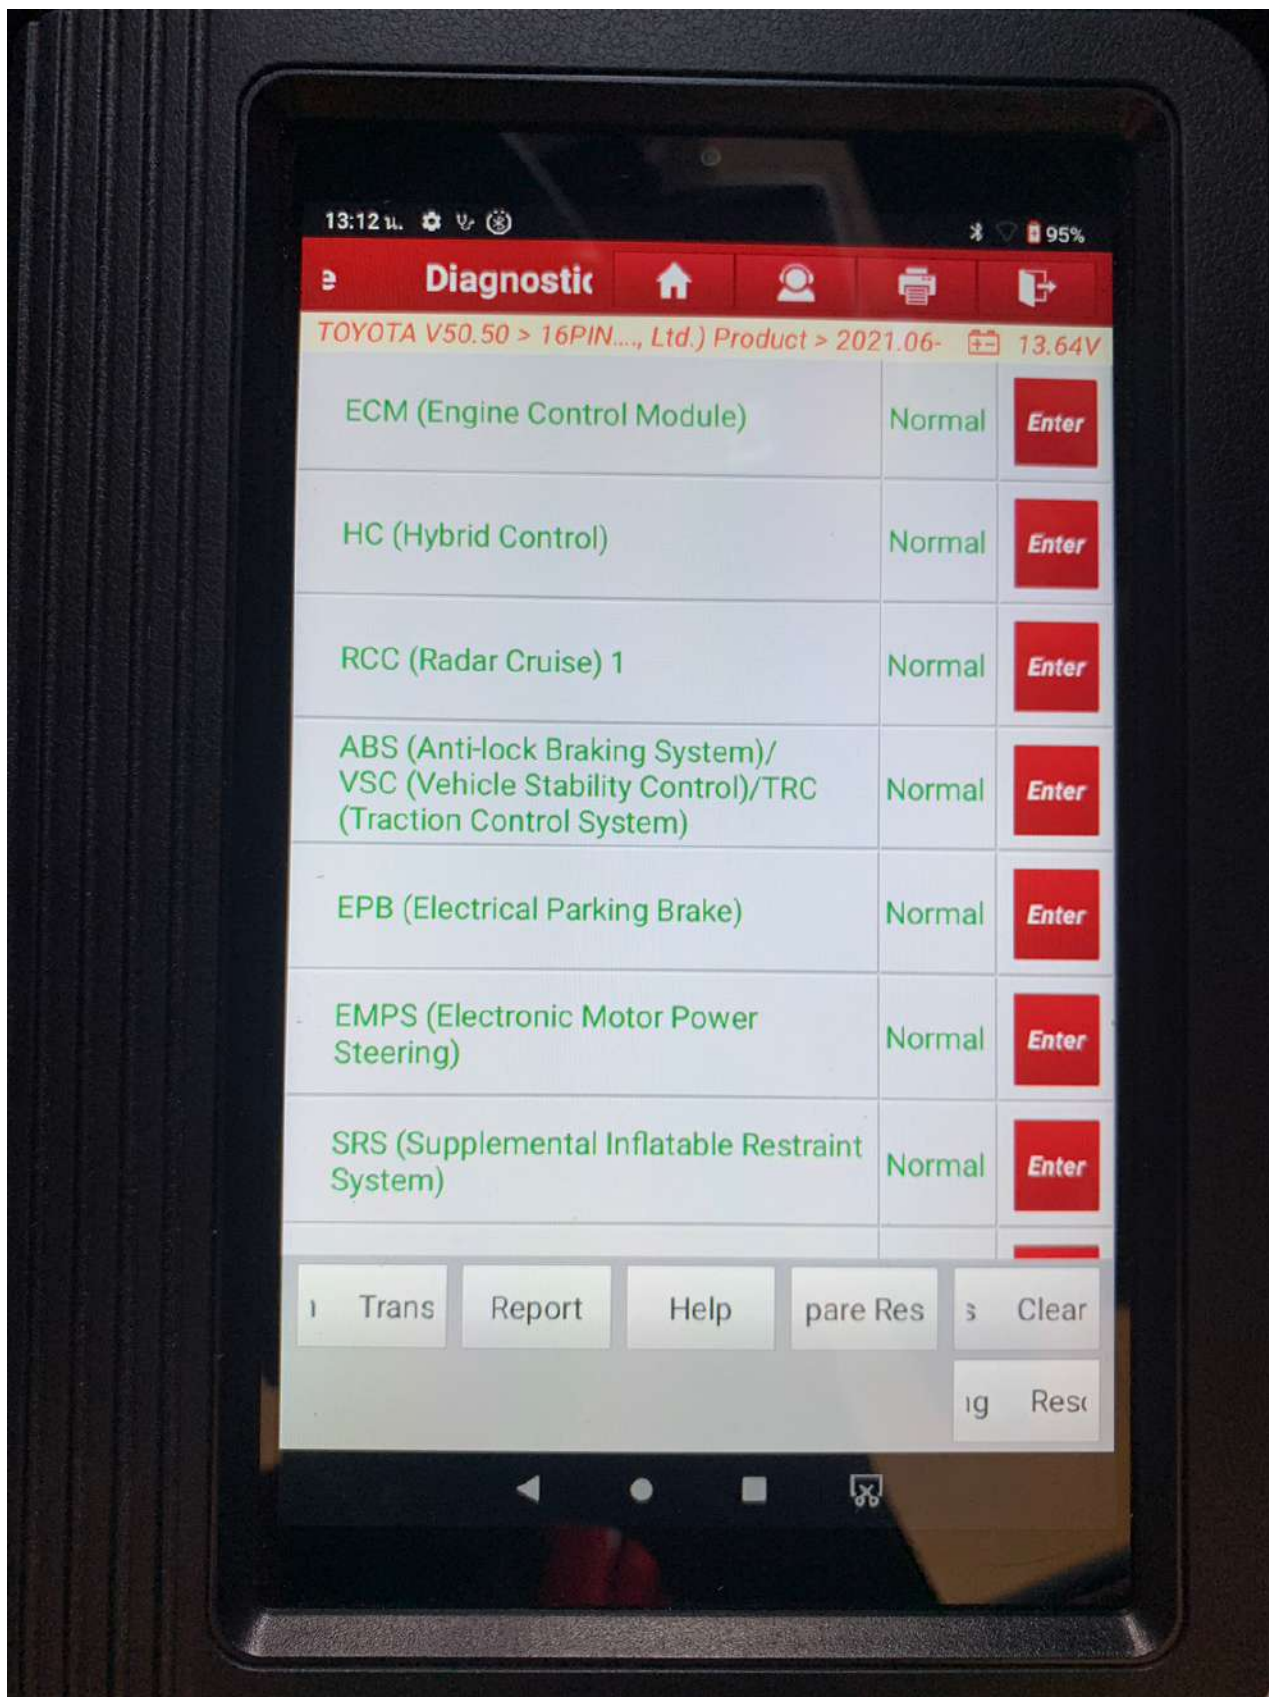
13:12 น.

95%

e Diagnostic

TOYOTA V50.50 > 16PIN..., Ltd.) Product > 2021.06- 13.64V

| | | |
|---|---|---|
| ECM (Engine Control Module) | Normal | Enter |
| HC (Hybrid Control) | Normal | Enter |
| RCC (Radar Cruise) 1 | Normal | Enter |
| ABS (Anti-lock Braking System)/ VSC (Vehicle Stability Control)/TRC (Traction Control System) | Normal | Enter |
| EPB (Electrical Parking Brake) | Normal | Enter |
| EMPS (Electronic Motor Power Steering) | Normal | Enter |
| SRS (Supplemental Inflatable Restraint System) | Normal | Enter |

ı Trans
Report
Help
pare Res
s Clear
ıg Res